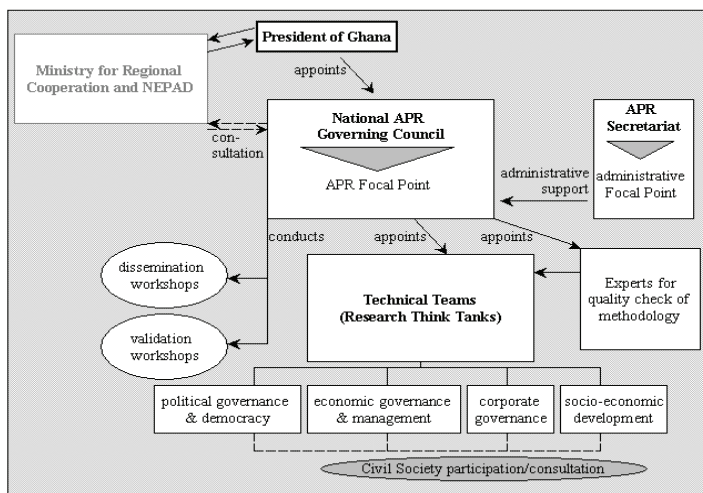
President of Ghana

Ministry for Regional Cooperation and NEPAD

appoints

consultation

National APR Governing Council

APR Focal Point

APR Secretariat

administrative Focal Point

administrative support

conducts

appoints

appoints

dissemination workshops

validation workshops

Technical Teams (Research Think Tanks)

Experts for quality check of methodology

political governance & democracy

economic governance & management

corporate governance

socio-economic development

Civil Society participation/consultation